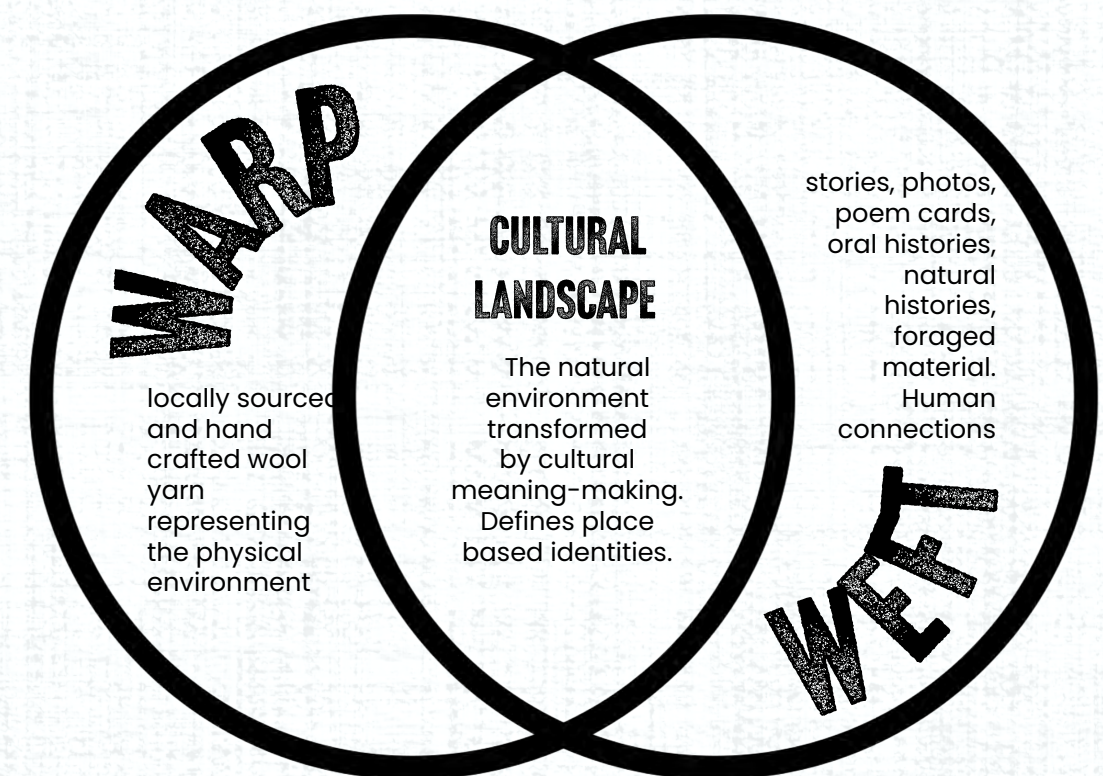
WARP

locally sourced and hand crafted wool yarn representing the physical environment

CULTURAL LANDSCAPE

The natural environment transformed by cultural meaning-making. Defines place based identities.

stories, photos, poem cards, oral histories, natural histories, foraged material. Human connections

WEFT